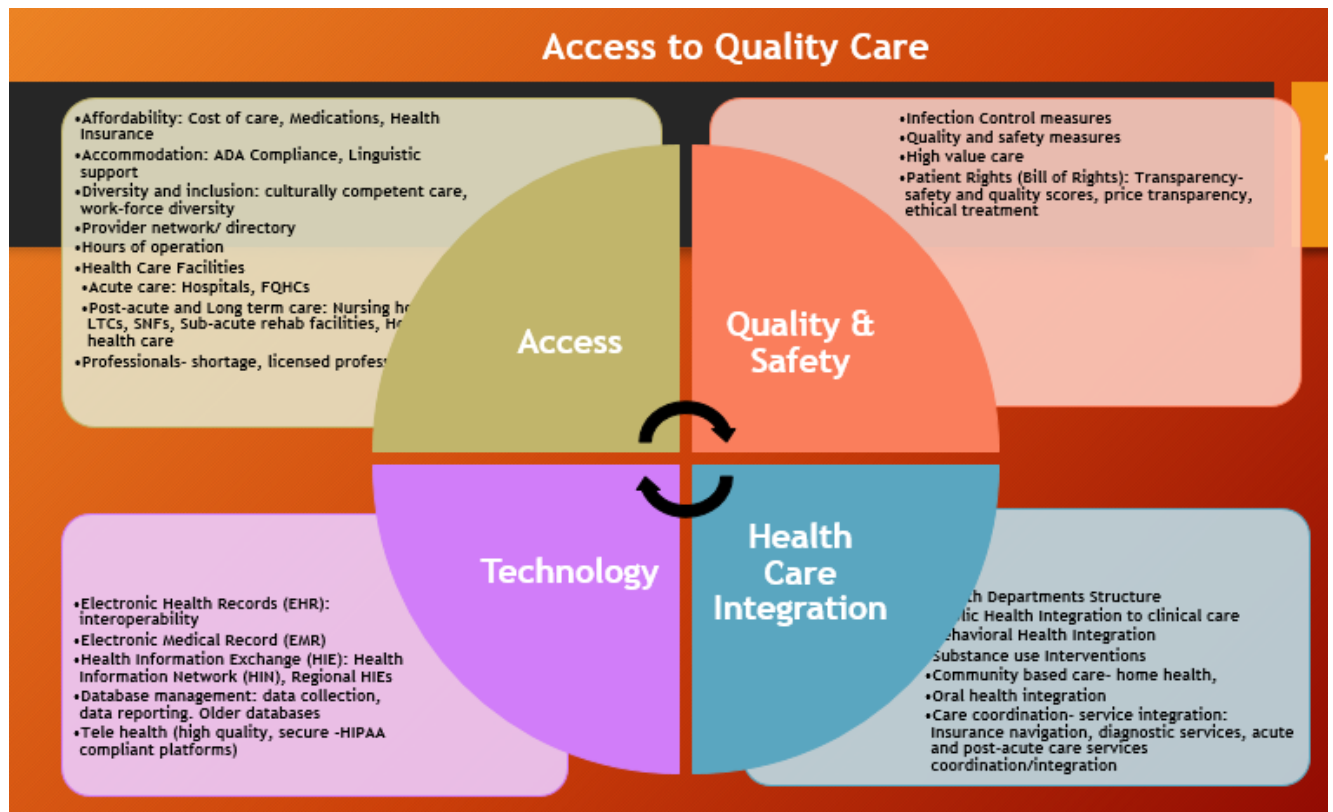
Access to Quality Care

•Affordability: Cost of care, Medications, Health Insurance
•Accommodation: ADA Compliance, Linguistic support
•Diversity and inclusion: culturally competent care, work-force diversity
•Provider network/ directory
•Hours of operation
•Health Care Facilities
•Acute care: Hospitals, FQHCs
•Post-acute and Long term care: Nursing ho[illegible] LTCs, SNFs, Sub-acute rehab facilities, Ho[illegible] health care
•Professionals- shortage, licensed profes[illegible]

•Infection Control measures
•Quality and safety measures
•High value care
•Patient Rights (Bill of Rights): Transparency- safety and quality scores, price transparency, ethical treatment

Access

Quality & Safety

Technology

Health Care Integration

•Electronic Health Records (EHR): interoperability
•Electronic Medical Record (EMR)
•Health Information Exchange (HIE): Health Information Network (HIN), Regional HIEs
•Database management: data collection, data reporting. Older databases
•Tele health (high quality, secure -HIPAA compliant platforms)

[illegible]th Departments Structure
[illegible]lic Health Integration to clinical care
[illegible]ehavioral Health Integration
Substance use Interventions
•Community based care- home health,
•Oral health integration
•Care coordination- service integration: Insurance navigation, diagnostic services, acute and post-acute care services coordination/integration